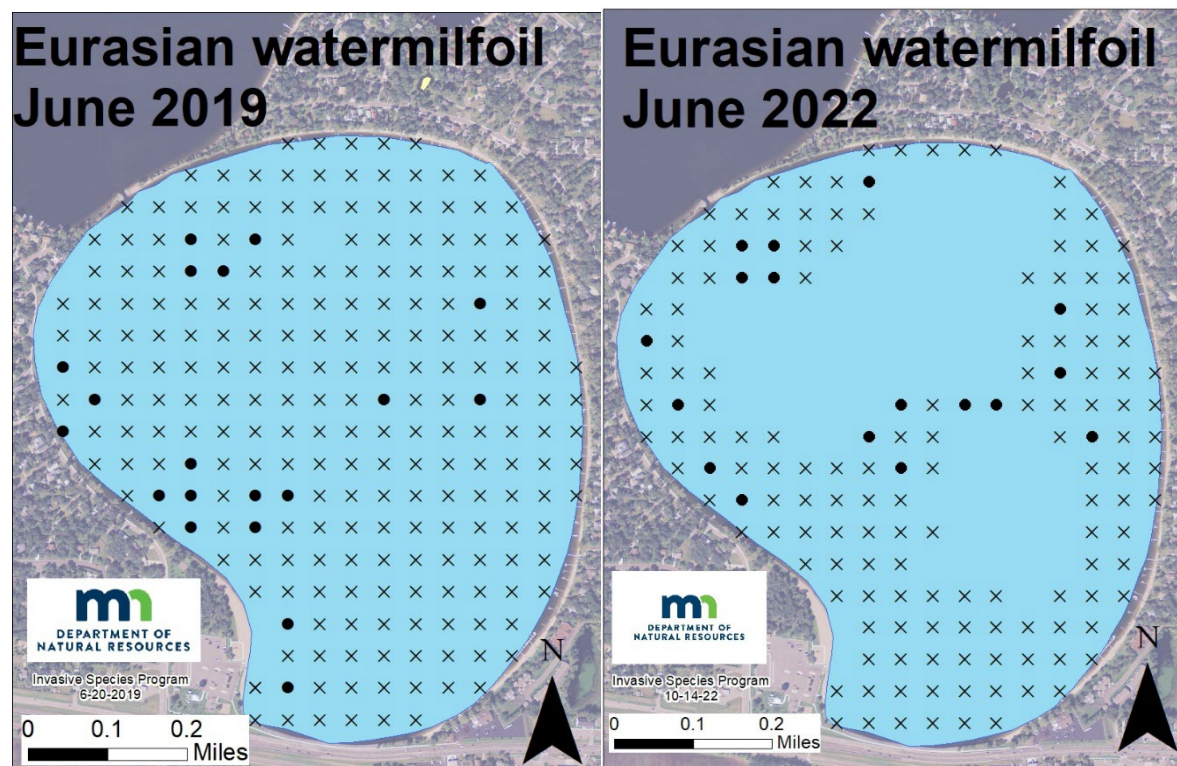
Eurasian watermilfoil June 2019

mn DEPARTMENT OF NATURAL RESOURCES

Invasive Species Program 6-20-2019

0 0.1 0.2 Miles

N

Eurasian watermilfoil June 2022

mn DEPARTMENT OF NATURAL RESOURCES

Invasive Species Program 10-14-22

0 0.1 0.2 Miles

N